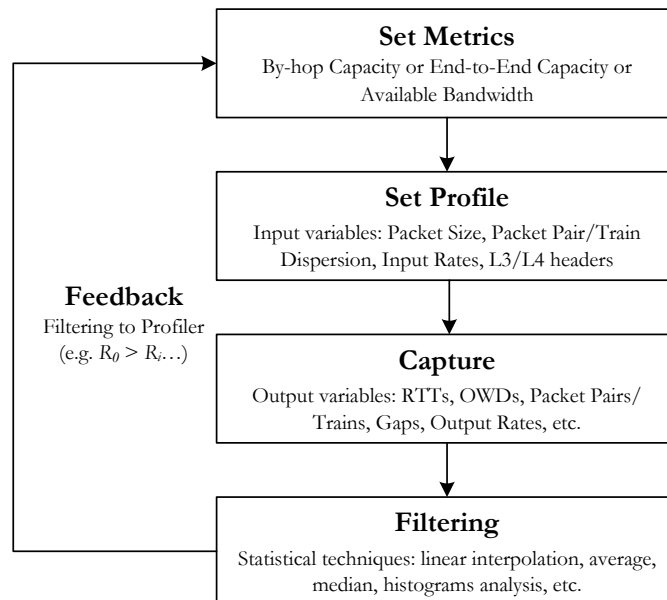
Set Metrics
By-hop Capacity or End-to-End Capacity or Available Bandwidth

Set Profile
Input variables: Packet Size, Packet Pair/Train Dispersion, Input Rates, L3/L4 headers

Feedback
Filtering to Profiler (e.g. $R_0 > R_i$…)

Capture
Output variables: RTTs, OWDs, Packet Pairs/ Trains, Gaps, Output Rates, etc.

Filtering
Statistical techniques: linear interpolation, average, median, histograms analysis, etc.